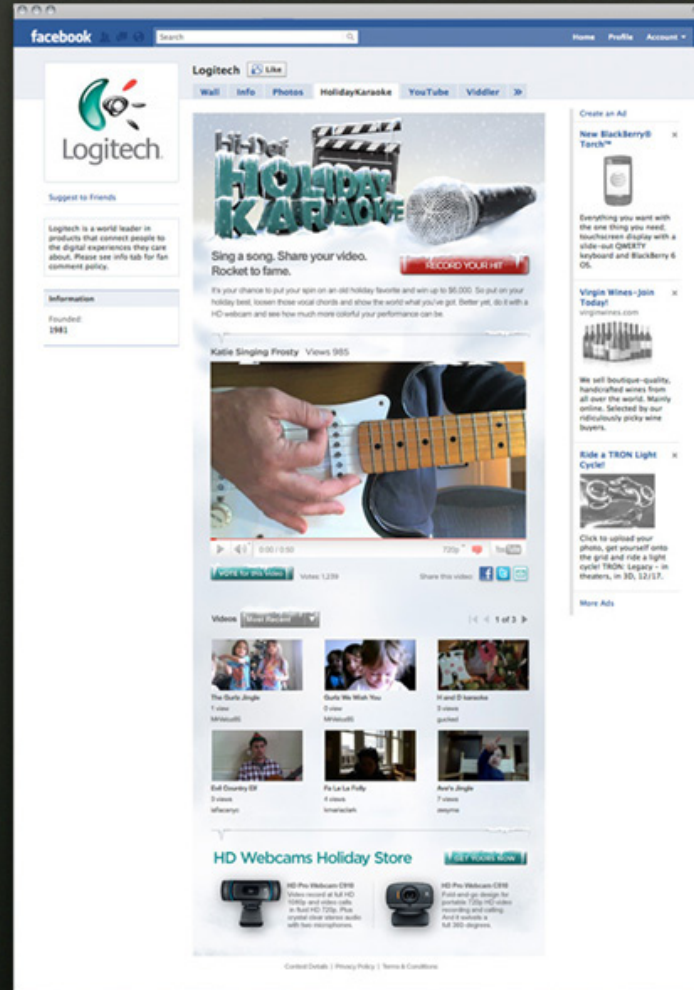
facebook Search Home Profile Account

Logitech

Logitech Like

Wall Info Photos HolidayKaraoke YouTube Viddler »

Suggest to Friends

Logitech is a world leader in products that connect people to the digital experiences they care about. Please see info tab for fan comment policy.

Information

Founded: 1981

Hi-Def HOLIDAY KARAOKE

Sing a song. Share your video. Rocket to fame.

RECORD YOUR HIT

It's your chance to put your spin on an old holiday favorite and win up to $6,000. So put on your holiday best, loosen those vocal chords and show the world what you've got. Better yet, do it with a HD webcam and see how much more colorful your performance can be.

Katie Singing Frosty Views 985

0:00 / 0:50 720p YouTube

VOTE for this Video Votes 1,239 Share this video:

Videos Most Recent 1 of 3

The Gurls Jingle 1 view
Gurls We Wish You 0 view
H and D karaoke 3 views
Evil Country Elf 3 views
Fa La La Folly 4 views
Ava's Jingle 7 views

HD Webcams Holiday Store GET YOURS NOW

HD Pro Webcam C910 Video record at full HD 1080p and video calls in fluid HD 720p. Plus crystal clear stereo audio with two microphones.

HD Pro Webcam C510 Fold-and-go design for portable 720p HD video recording and calling. And it swivels a full 360 degrees.

Contest Details | Privacy Policy | Terms & Conditions

Create an Ad

New BlackBerry® Torch™

Everything you want with the one thing you need, touchscreen display with a slide-out QWERTY keyboard and BlackBerry 6 OS.

Virgin Wines–Join Today!
virginwines.com

We sell boutique-quality, handcrafted wines from all over the world. Mainly online. Selected by our ridiculously picky wine buyers.

Ride a TRON Light Cycle!

Click to upload your photo, get yourself onto the grid and ride a light cycle! TRON: Legacy – in theaters, in 3D, 12/17.

More Ads